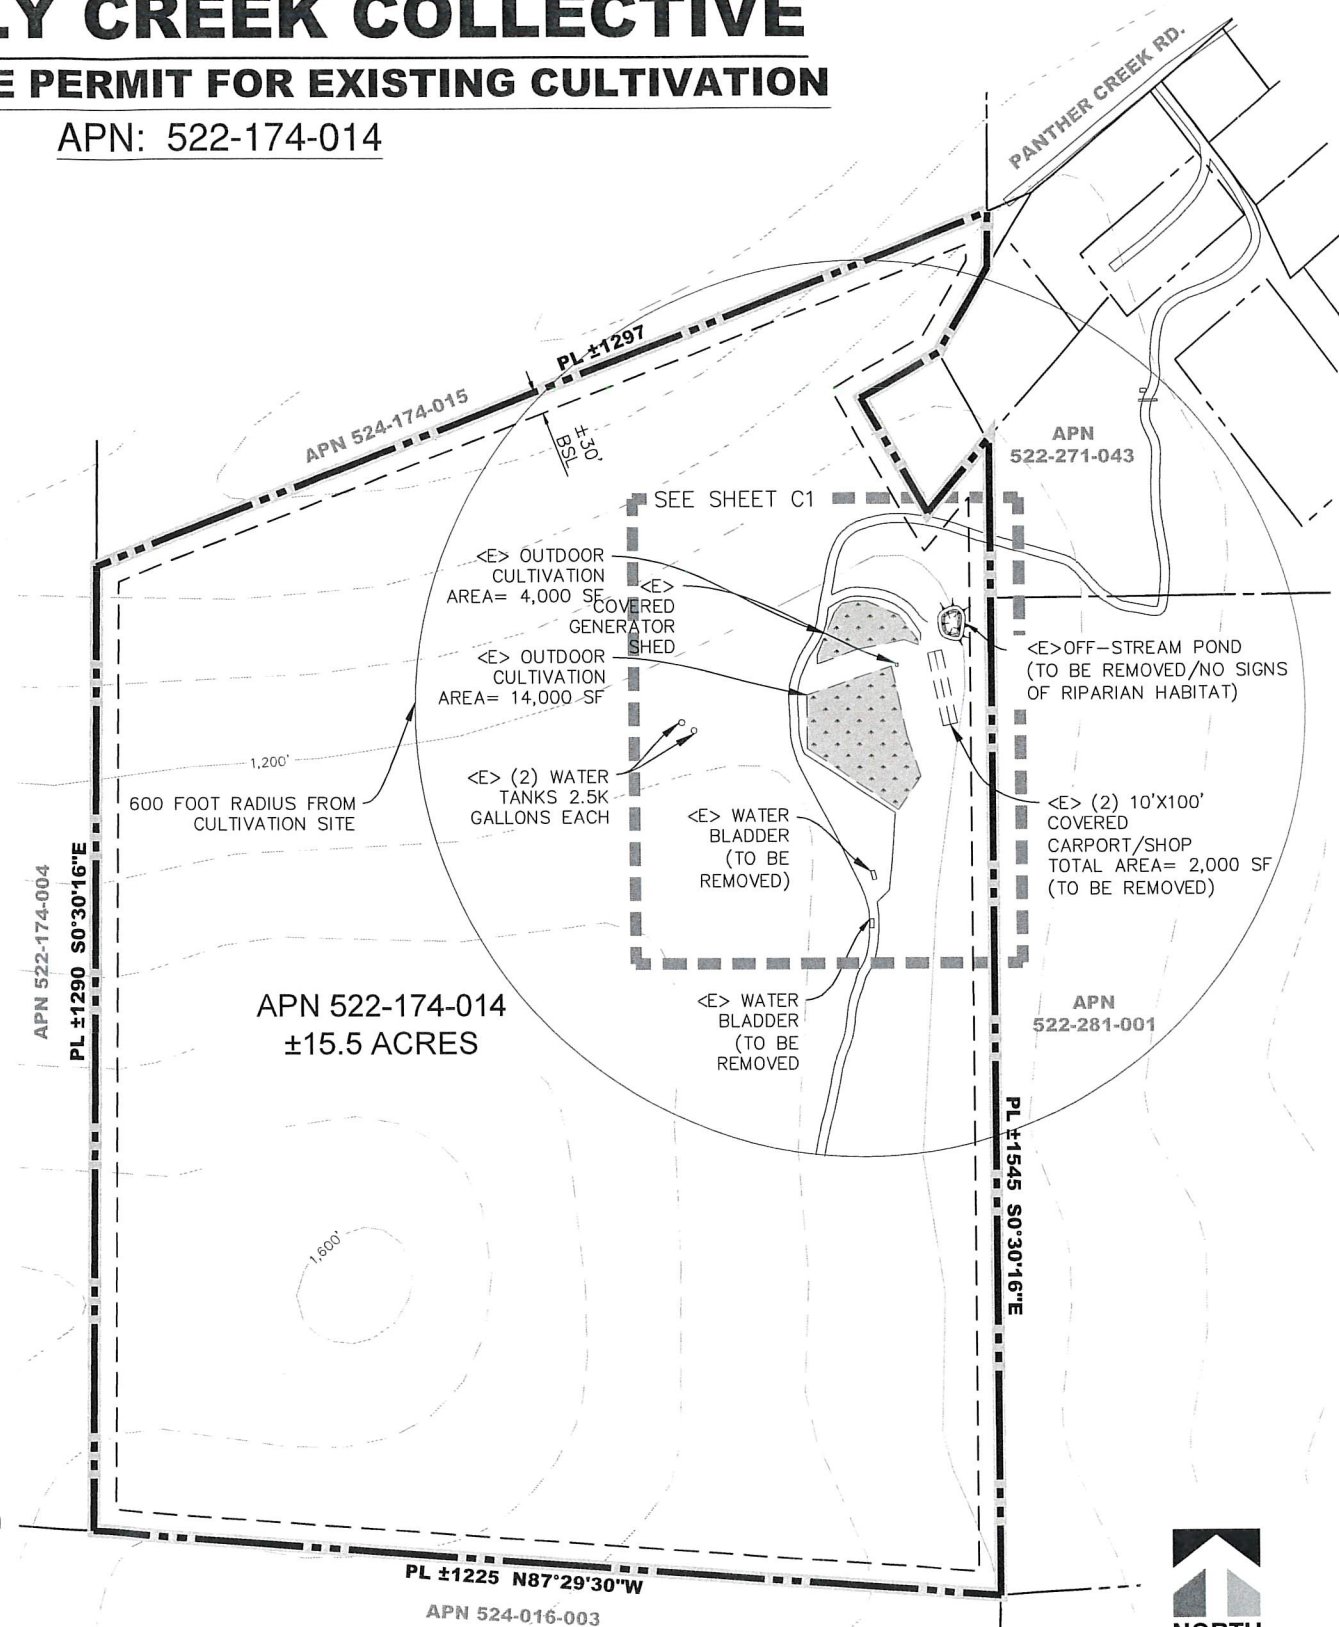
LY CREEK COLLECTIVE
E PERMIT FOR EXISTING CULTIVATION
APN: 522-174-014

PANTHER CREEK RD.

PL ±1297

APN 524-174-015

±30' BSL

APN
522-271-043

SEE SHEET C1

<E> OUTDOOR CULTIVATION AREA= 4,000 SF

<E> COVERED GENERATOR SHED

<E> OUTDOOR CULTIVATION AREA= 14,000 SF

<E>OFF-STREAM POND (TO BE REMOVED/NO SIGNS OF RIPARIAN HABITAT)

1,200'

<E> (2) WATER TANKS 2.5K GALLONS EACH

600 FOOT RADIUS FROM CULTIVATION SITE

<E> WATER BLADDER (TO BE REMOVED)

<E> (2) 10'X100' COVERED CARPORT/SHOP TOTAL AREA= 2,000 SF (TO BE REMOVED)

APN 522-174-004

PL ±1290 S0°30'16"E

APN 522-174-014
±15.5 ACRES

<E> WATER BLADDER (TO BE REMOVED

APN
522-281-001

PL ±1545 S0°30'16"E

1,600'

PL ±1225 N87°29'30"W

APN 524-016-003

NORTH